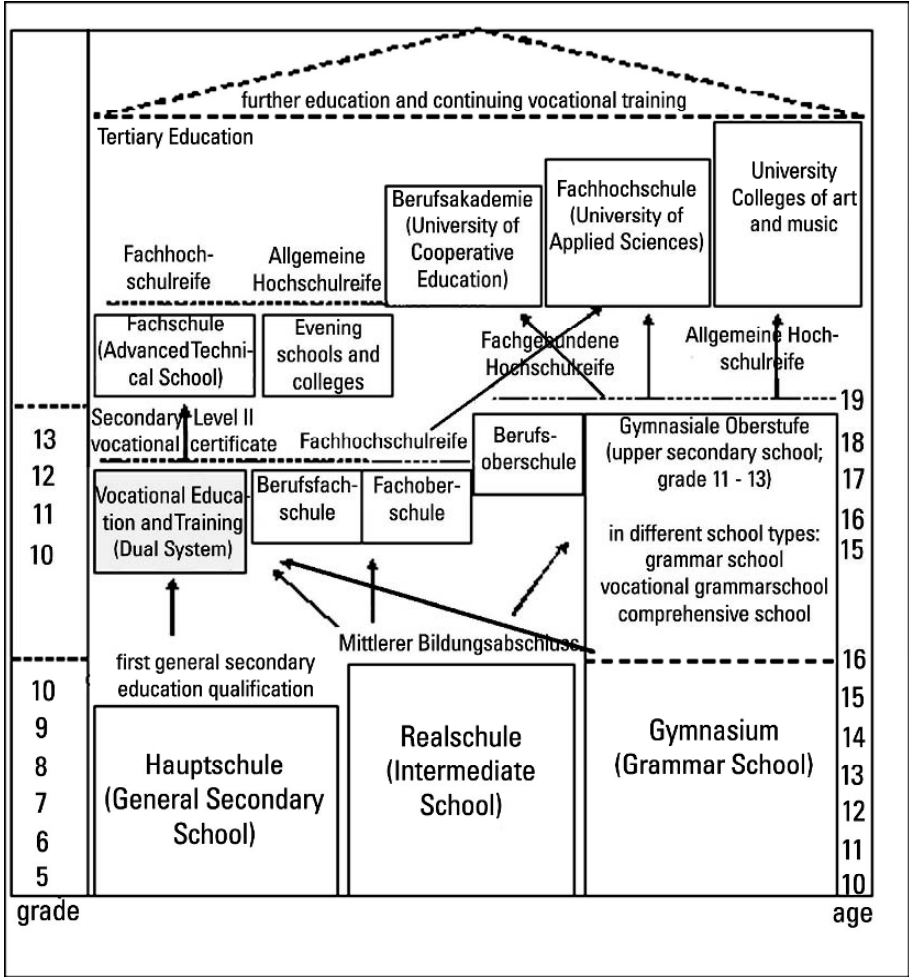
further education and continuing vocational training

Tertiary Education

Berufsakademie (University of Cooperative Education)

Fachhochschule (University of Applied Sciences)

University Colleges of art and music

Fachhochschulreife

Allgemeine Hochschulreife

Fachschule (Advanced Technical School)

Evening schools and colleges

Fachgebundene Hochschulreife

Allgemeine Hochschulreife

Secondary Level II vocational certificate

Fachhochschulreife

Berufsoberschule

Gymnasiale Oberstufe (upper secondary school; grade 11 - 13)

in different school types: grammar school vocational grammarschool comprehensive school

Vocational Education and Training (Dual System)

Berufsfachschule

Fachoberschule

Mittlerer Bildungsabschluss

first general secondary education qualification

Hauptschule (General Secondary School)

Realschule (Intermediate School)

Gymnasium (Grammar School)

13
12
11
10

10
9
8
7
6
5

grade

19
18
17
16
15

16
15
14
13
12
11
10

age